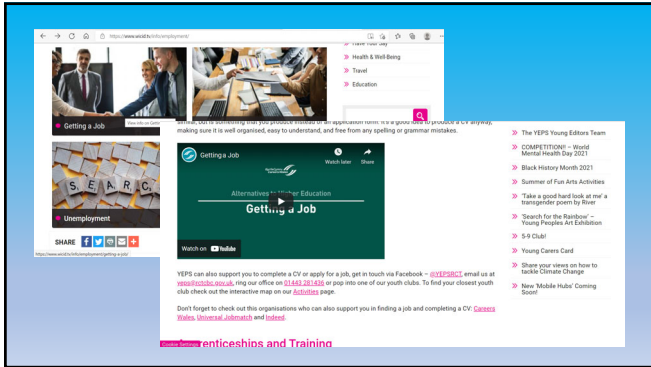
https://www.wicid.tv/info/employment/

Have Your Say
Health & Well-Being
Travel
Education

Getting a Job
View info on Getin
S E A R C
Unemployment
SHARE
https://www.wicid.tv/info/employment/getting-a-job/

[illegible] but is something that you produce instead of an application form. It's a good idea to produce a CV anyway, making sure it is well organised, easy to understand, and free from any spelling or grammar mistakes.

Getting a Job
Watch later
Share
Alternatives to Higher Education
Getting a Job
Watch on YouTube

YEPS can also support you to complete a CV or apply for a job, get in touch via Facebook – @YEPSRCT, email us at yeps@rctcbc.gov.uk, ring our office on 01443 281436 or pop into one of our youth clubs. To find your closest youth club check out the interactive map on our Activities page.

Don't forget to check out this organisations who can also support you in finding a job and completing a CV: Careers Wales, Universal Jobmatch and Indeed.

Cookie Settings
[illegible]enticeships and Training

The YEPS Young Editors Team
COMPETITION!! – World Mental Health Day 2021
Black History Month 2021
Summer of Fun Arts Activities
'Take a good hard look at me' a transgender poem by River
'Search for the Rainbow' – Young Peoples Art Exhibition
5-9 Club!
Young Carers Card
Share your views on how to tackle Climate Change
New 'Mobile Hubs' Coming Soon!